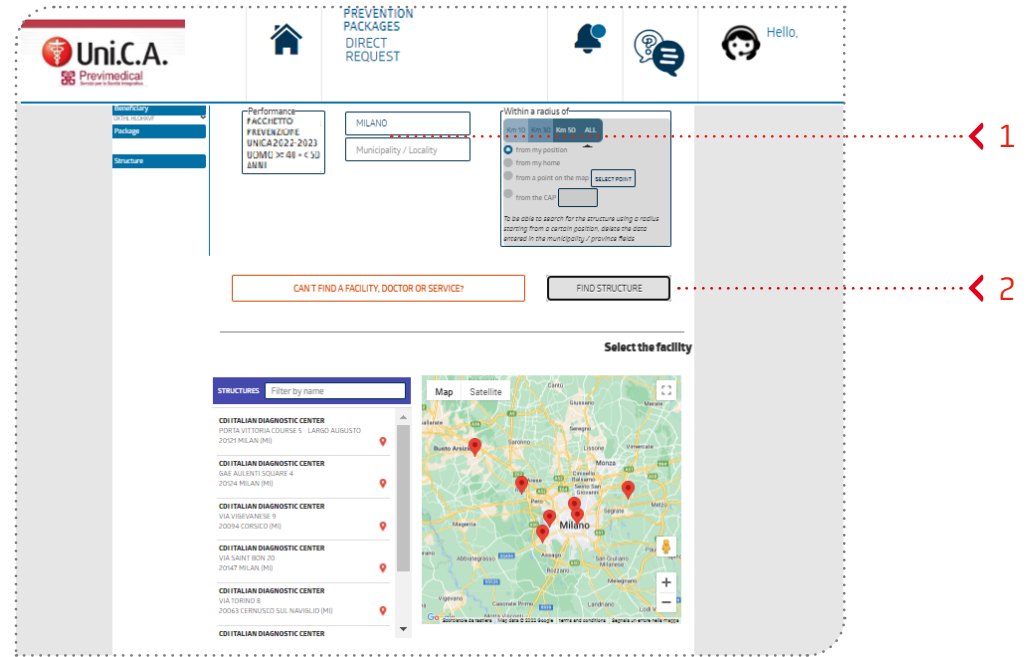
Uni.C.A.
Previmedical

PREVENTION PACKAGES
DIRECT REQUEST

Hello,

Beneficiary
Package
Structure

Performance
PACCHETTO PREVENZIONE UNICA2022-2023 UOMO >= 40 < 50 ANNI

MILANO
Municipality / Locality

Within a radius of
Km 10 Km 30 Km 50 ALL
from my position
from my home
from a point on the map SELECT POINT
from the CAP
To be able to search for the structure using a radius starting from a certain position, delete the data entered in the municipality / province fields

1

CAN'T FIND A FACILITY, DOCTOR OR SERVICE?
FIND STRUCTURE

2

Select the facility

STRUCTURES Filter by name

CDI ITALIAN DIAGNOSTIC CENTER
PORTA VITTORIA COURSE 5 - LARGO AUGUSTO
20121 MILAN (MI)

CDI ITALIAN DIAGNOSTIC CENTER
GAE AULENTI SQUARE 4
20124 MILAN (MI)

CDI ITALIAN DIAGNOSTIC CENTER
VIA VIGEVANESE 9
20094 CORSICO (MI)

CDI ITALIAN DIAGNOSTIC CENTER
VIA SAINT BON 20
20147 MILAN (MI)

CDI ITALIAN DIAGNOSTIC CENTER
VIA TORINO 8
20063 CERNUSCO SUL NAVIGLIO (MI)

CDI ITALIAN DIAGNOSTIC CENTER

Map Satellite
Busto Arsizio
Saronno
Monza
Milano
Magenta
San Giuliano Milanese
Google Scorciatoie da tastiera Map data ©2022 Google Termini e condizioni Segnala un errore nella mappa